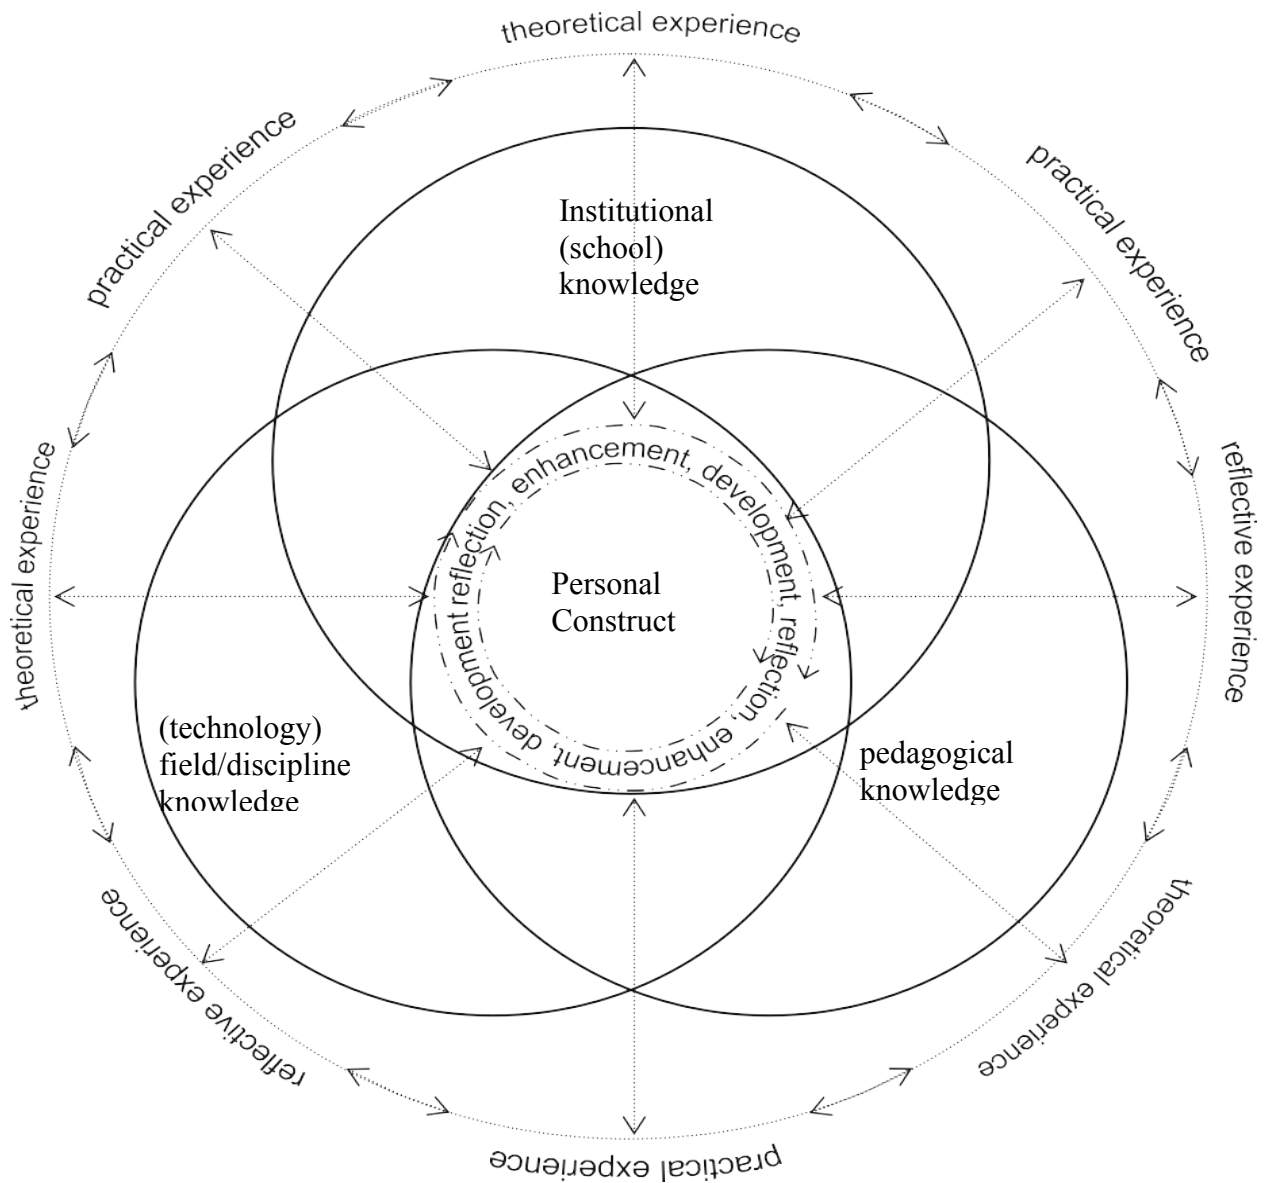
theoretical experience

practical experience

practical experience

theoretical experience

reflective experience

Institutional (school) knowledge

reflection, enhancement, development, reflection, enhancement, development

Personal Construct

(technology) field/discipline knowledge

pedagogical knowledge

reflective experience

theoretical experience

practical experience